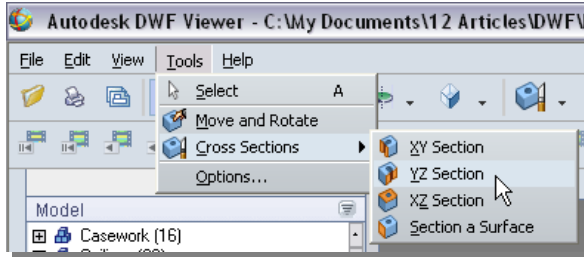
Autodesk DWF Viewer - C:\My Documents\12 Articles\DWF\

File Edit View Tools Help

Select A
Move and Rotate
Cross Sections
Options...

XY Section
YZ Section
XZ Section
Section a Surface

Model
Casework (16)